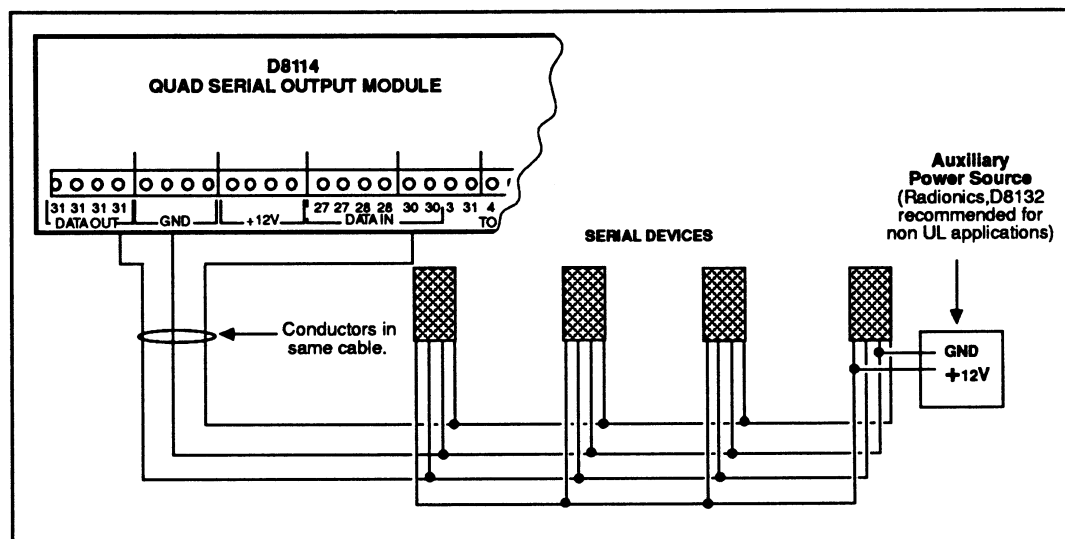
D8114
QUAD SERIAL OUTPUT MODULE

31 31 31 31
DATA OUT
GND
+12V
27 27 28 28
DATA IN
30 30 3 31 4
TO

SERIAL DEVICES

Auxiliary
Power Source
(Radionics,D8132
recommended for
non UL applications)

Conductors in
same cable.

GND
+12V